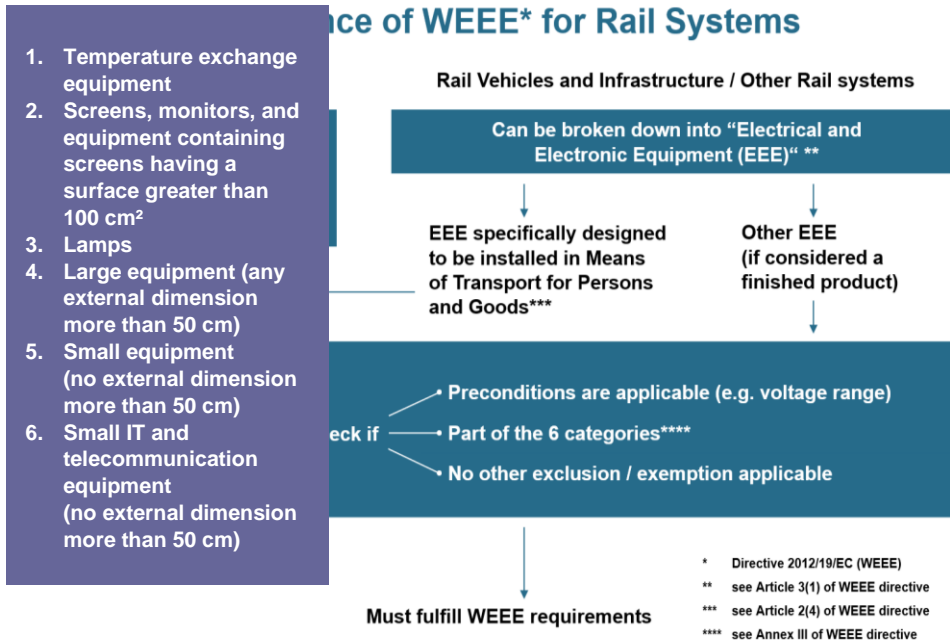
1. Temperature exchange equipment
2. Screens, monitors, and equipment containing screens having a surface greater than 100 cm²
3. Lamps
4. Large equipment (any external dimension more than 50 cm)
5. Small equipment (no external dimension more than 50 cm)
6. Small IT and telecommunication equipment (no external dimension more than 50 cm)

nce of WEEE* for Rail Systems

Rail Vehicles and Infrastructure / Other Rail systems

Can be broken down into "Electrical and Electronic Equipment (EEE)" **

EEE specifically designed to be installed in Means of Transport for Persons and Goods***

Other EEE (if considered a finished product)

eck if

Preconditions are applicable (e.g. voltage range)

Part of the 6 categories****

No other exclusion / exemption applicable

Must fulfill WEEE requirements

* Directive 2012/19/EC (WEEE)
** see Article 3(1) of WEEE directive
*** see Article 2(4) of WEEE directive
**** see Annex III of WEEE directive